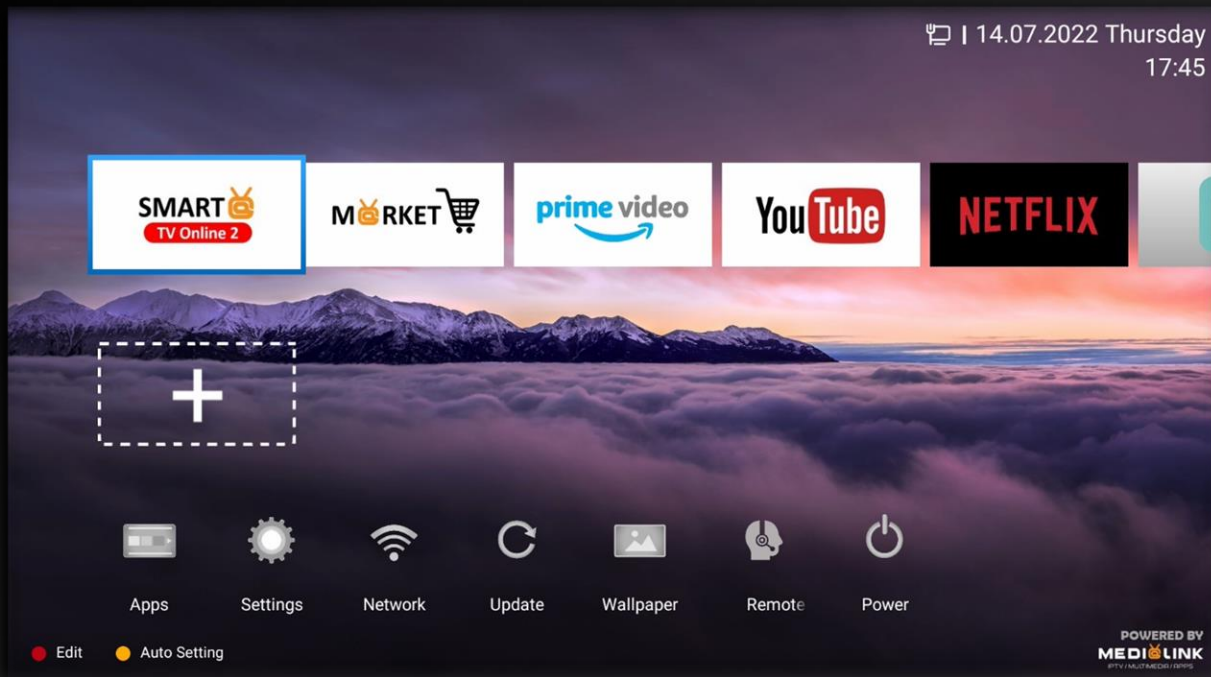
| 14.07.2022 Thursday
17:45

SMART TV Online 2

MARKET

prime video

YouTube

NETFLIX

+

Apps

Settings

Network

Update

Wallpaper

Remote

Power

Edit

Auto Setting

POWERED BY
MEDIALINK
IPTV / MULTIMEDIA / APPS